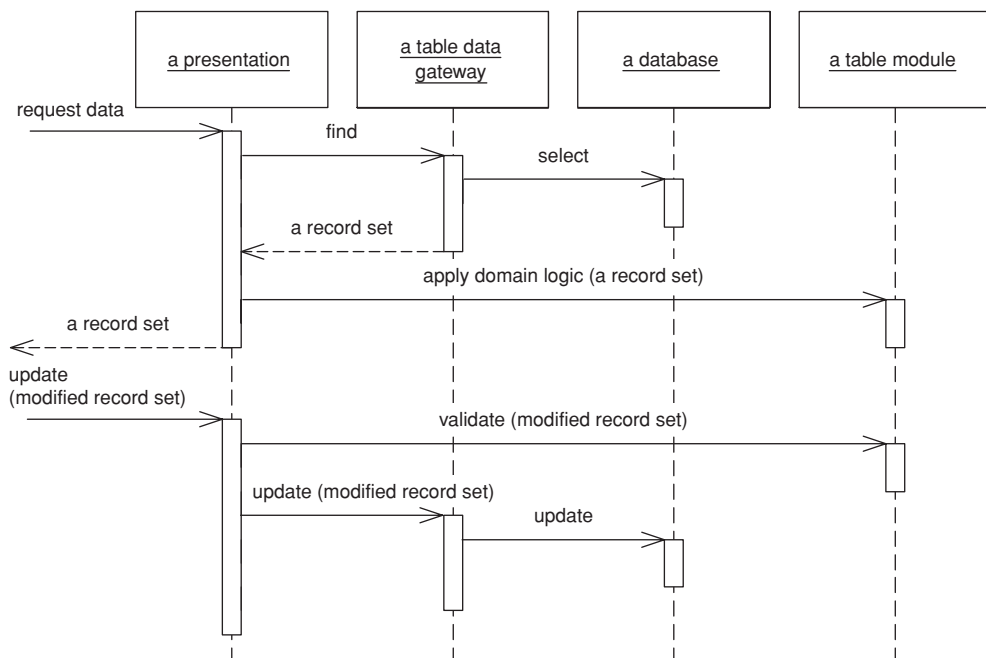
a presentation

a table data gateway

a database

a table module

request data

find

select

a record set

apply domain logic (a record set)

a record set

update (modified record set)

validate (modified record set)

update (modified record set)

update